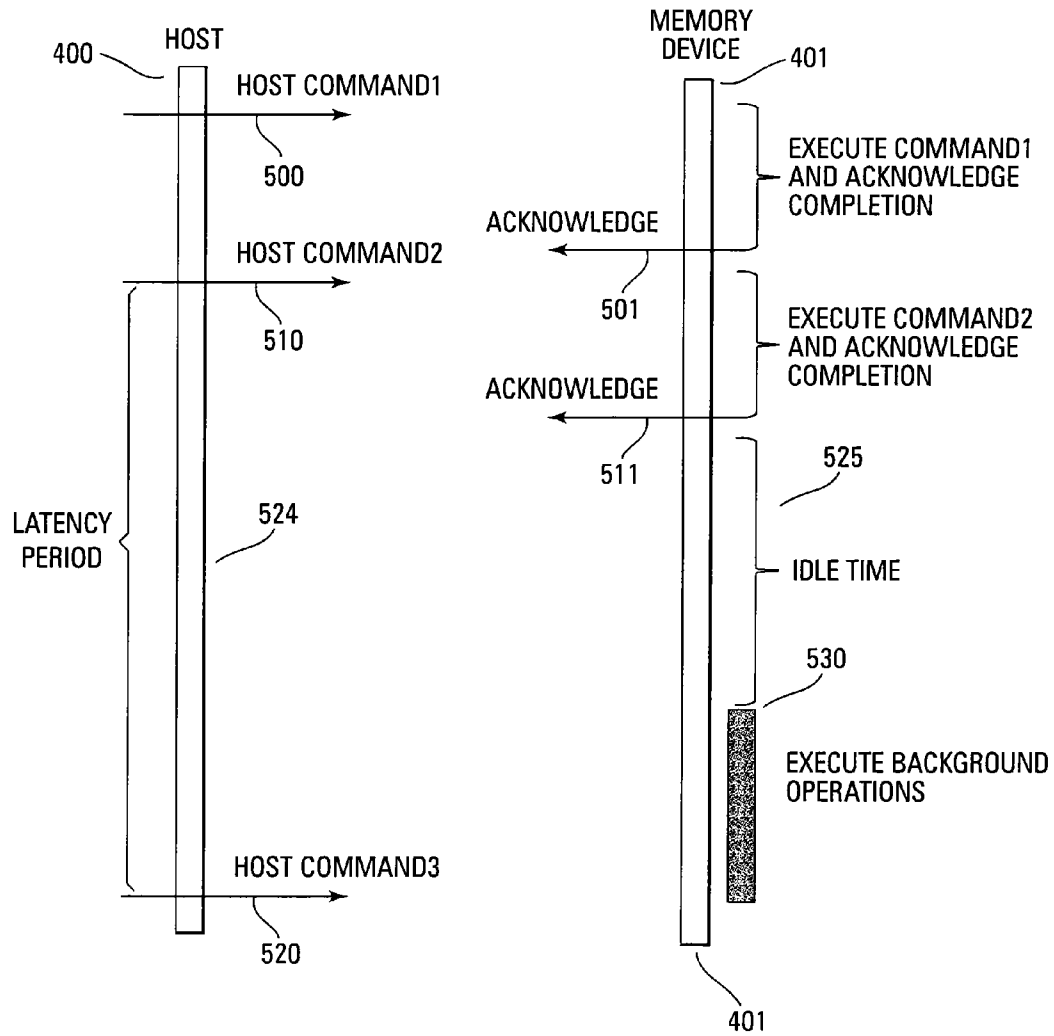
400
HOST
HOST COMMAND1
500
HOST COMMAND2
510
LATENCY PERIOD
524
HOST COMMAND3
520

MEMORY DEVICE
401
EXECUTE COMMAND1 AND ACKNOWLEDGE COMPLETION
ACKNOWLEDGE
501
EXECUTE COMMAND2 AND ACKNOWLEDGE COMPLETION
ACKNOWLEDGE
511
525
IDLE TIME
530
EXECUTE BACKGROUND OPERATIONS
401